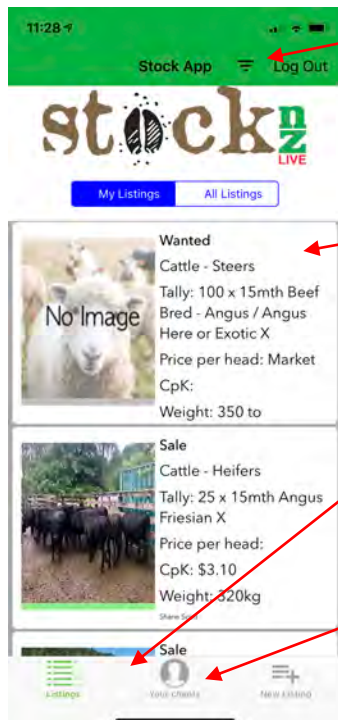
11:28

Stock App Log Out

stocknz LIVE

My Listings All Listings

No Image

Wanted
Cattle - Steers
Tally: 100 x 15mth Beef Bred - Angus / Angus Here or Exotic X
Price per head: Market
CpK:
Weight: 350 to

Sale
Cattle - Heifers
Tally: 25 x 15mth Angus Friesian X
Price per head:
CpK: $3.10
Weight: 320kg
Share Sold

Sale

Listings Your clients New Listing